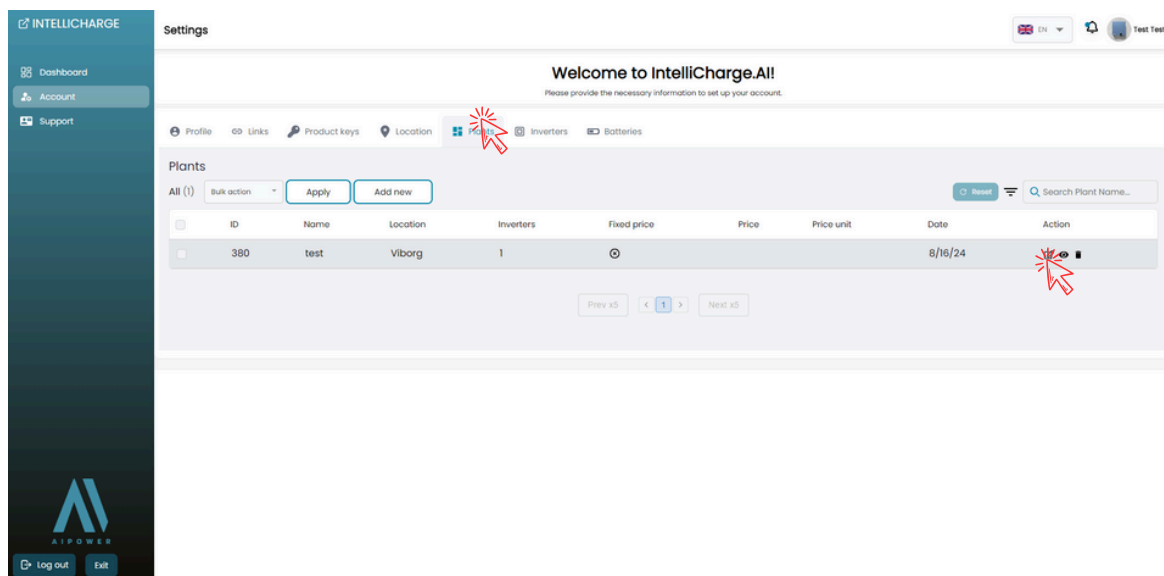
INTELLICHARGE

Dashboard
Account
Support

Settings

EN

Test Test

Welcome to IntelliCharge.AI!

Please provide the necessary information to set up your account.

Profile Links Product keys Location Plants Inverters Batteries

Plants

All (1) Bulk action Apply Add new

Reset

Search Plant Name...

| | ID | Name | Location | Inverters | Fixed price | Price | Price unit | Date | Action |
|---|---|---|---|---|---|---|---|---|---|
| | 380 | test | Viborg | 1 | | | | 8/16/24 | |

Prev x5 < 1 > Next x5

AIPOWER

Log out Exit